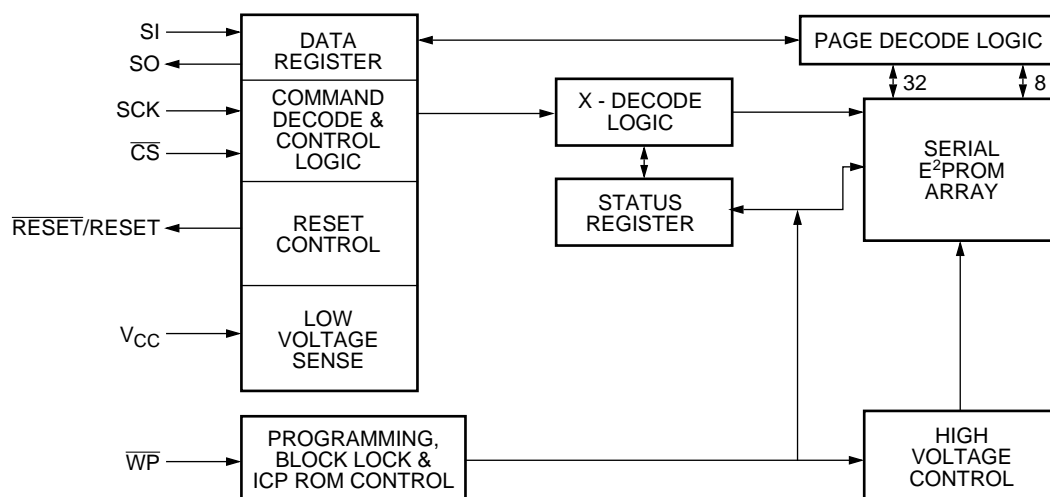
SI
SO
SCK
$\overline{CS}$
$\overline{RESET}$/RESET
$V_{CC}$
$\overline{WP}$

DATA REGISTER

COMMAND DECODE & CONTROL LOGIC

RESET CONTROL

LOW VOLTAGE SENSE

PROGRAMMING, BLOCK LOCK & ICP ROM CONTROL

X - DECODE LOGIC

STATUS REGISTER

PAGE DECODE LOGIC

32

8

SERIAL $E^2$PROM ARRAY

HIGH VOLTAGE CONTROL